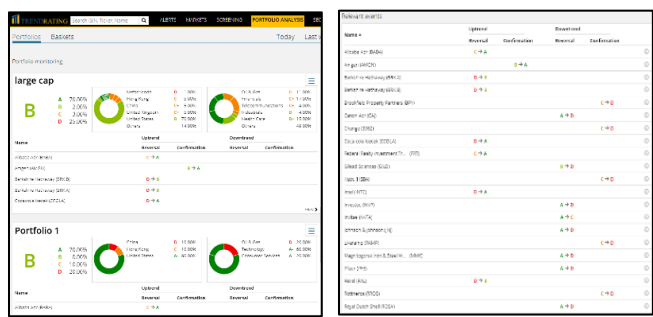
TRENDRATING Search ISIN, Ticker, Name ALERTS MARKETS SCREENING PORTFOLIO ANALYSIS

Portfolio Baskets Today Last

Portfolio monitoring

large cap

B

A 70.00%
B 0.00%
C 2.00%
D 25.00%

Netherlands
Hong Kong
China
Switzerland
United States
Others

| Name | Upgrade Reversal | Upgrade Confirmation | Downgrade Reversal | Downgrade Confirmation |
|---|---|---|---|---|
| Alibaba Grp (BABA) | C → A | | | |
| Amgen (AMGN) | | B → A | | |
| Berkshire Hathaway (BRK.B) | D → A | | | |
| Berkshire Hathaway (BRK.A) | D → B | | | |
| Coca-cola Hellen (CCOLA) | D → A | | | |

Portfolio 1

B

A 70.00%
B 0.00%
C 10.00%
D 20.00%

China
Hong Kong
United States

| Name | Upgrade Reversal | Upgrade Confirmation | Downgrade Reversal | Downgrade Confirmation |
|---|---|---|---|---|
| Alibaba Grp (BABA) | | | | |

Relevant events

| Name ▲ | Upgrade Reversal | Upgrade Confirmation | Downgrade Reversal | Downgrade Confirmation |
|---|---|---|---|---|
| Alibaba Grp (BABA) | C → A | | | |
| Amgen (AMGN) | | B → A | | |
| Berkshire Hathaway (BRK.B) | D → A | | | |
| Berkshire Hathaway (BRK.A) | D → B | | | |
| Brookfield Property Partners (BPY) | | | | C → D |
| Canon Adr (CAJ) | | | A → D | |
| Chengo (ENB) | | | | C → D |
| Coca-cola Hellen (CCOLA) | D → A | | | |
| Federal Realty Investment Tr... (FRT) | C → A | | | |
| Gilead Sciences (GILD) | | | A → D | |
| Hess (HES) | | | | C → D |
| Intel (INTC) | D → A | | | |
| Intuitive (ISRG) | | | A → D | |
| Invitae (NVTA) | | | A → D | |
| Johnson & Johnson (JNJ) | | | A → D | |
| Linamar (LNR) | | | A → D | |
| Magyar Telekom (MTEL) | | | A → D | |
| Pfizer (PFE) | | | A → D | |
| Rexel (RXL) | D → B | | | |
| Rollins (ROL) | | | A → D | |
| Royal Dutch Shell (RDSA) | | | A → D | |